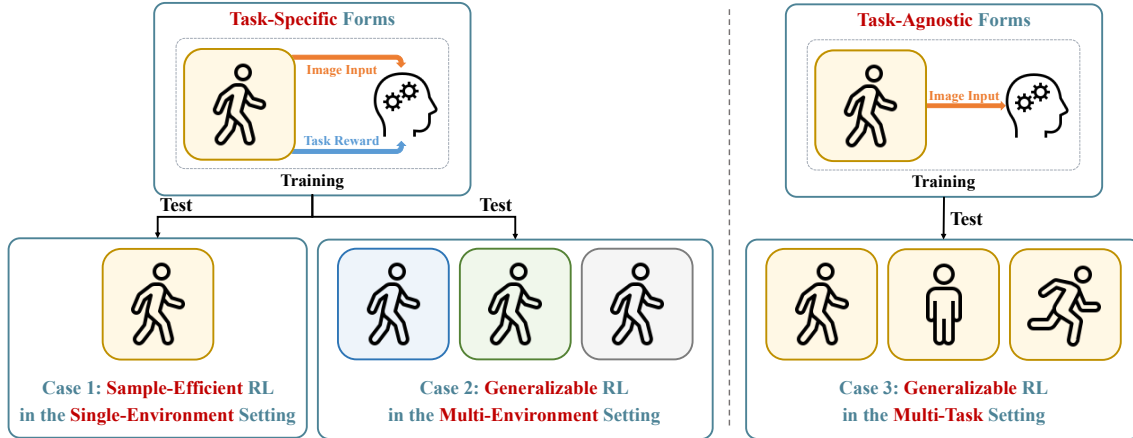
Task-Specific Forms

Image Input

Task Reward

Training

Test

Test

Case 1: Sample-Efficient RL in the Single-Environment Setting

Case 2: Generalizable RL in the Multi-Environment Setting

Task-Agnostic Forms

Image Input

Training

Test

Case 3: Generalizable RL in the Multi-Task Setting